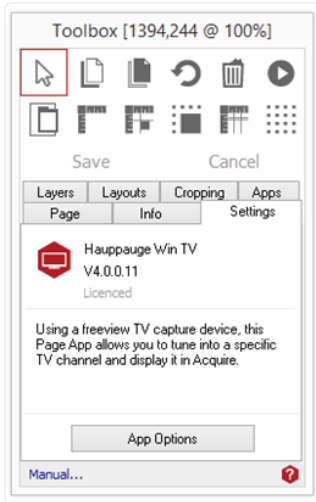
Toolbox [1394,244 @ 100%]

Save

Cancel

Layers | Layouts | Cropping | Apps

Page | Info | Settings

Hauppauge Win TV
V4.0.0.11
Licenced

Using a freeview TV capture device, this Page App allows you to tune into a specific TV channel and display it in Acquire.

App Options

Manual...

?